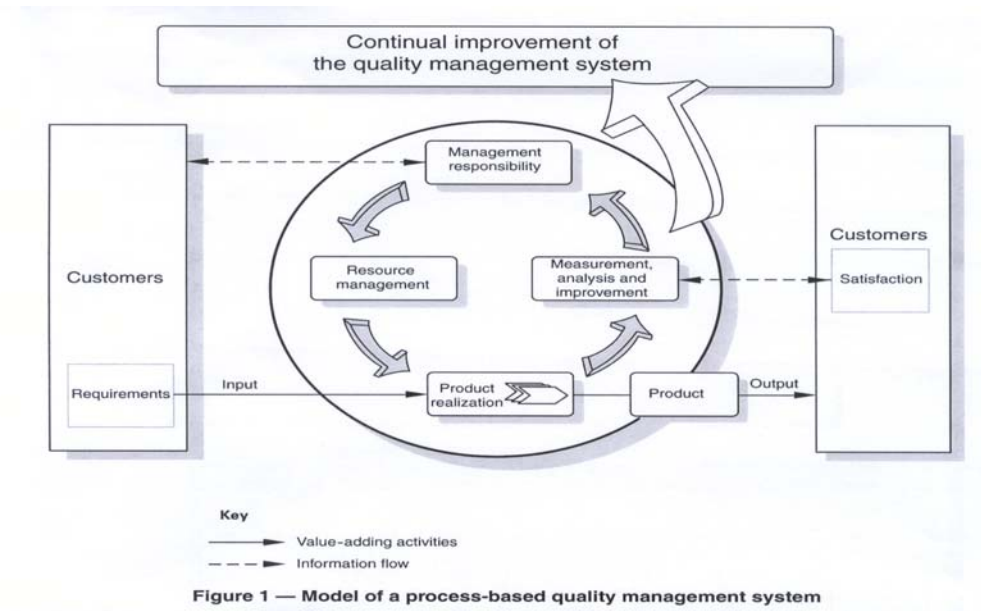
Continual improvement of the quality management system

Customers

Requirements

Management responsibility

Resource management

Measurement, analysis and improvement

Input

Product realization

Product

Output

Customers

Satisfaction

Key

Value-adding activities

Information flow

Figure 1 — Model of a process-based quality management system